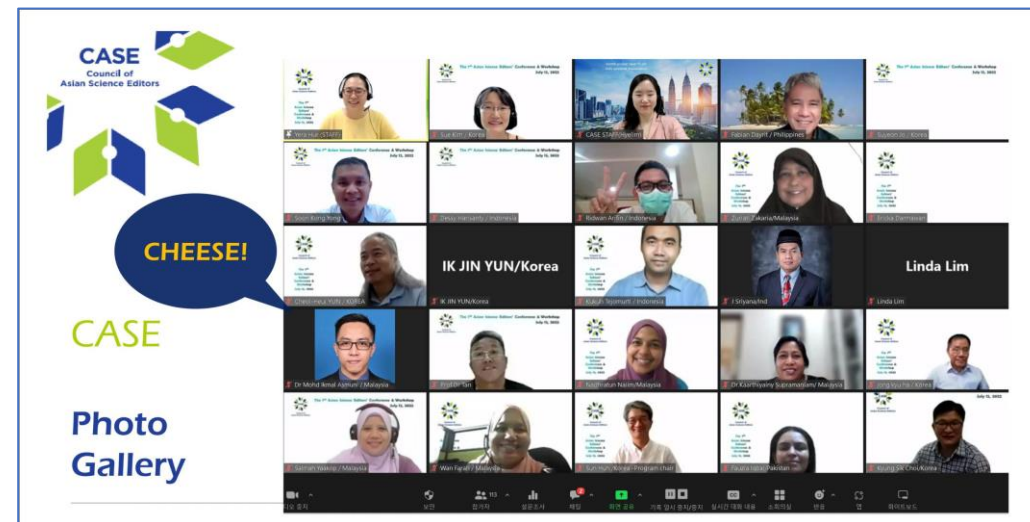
CASE
Council of
Asian Science Editors

CHEESE!

CASE

Photo
Gallery

The 1st Asian Science Editors' Conference & Workshop
July 12, 2022

Yena Hur (STAFF)
Sue Kim / Korea
CASE STAFF (Helen)
Fabian Dayrit / Philippines
Eujeon Jo / Korea
Soon Kong Yong
Desay Harsianty / Indonesia
Ridwan Arifin / Indonesia
Zurian Zakaria/Malaysia
Endra Darmawan

IK JIN YUN/Korea
Linda Lim

Cheol-Heui YUN / KOREA
IK JIN YUN/Korea
Kukuh Tejomurti / Indonesia
I Sriyana/Ind
Linda Lim
Dr Mohd Ikmal Asmuni / Malaysia
Prof Dr Tan
Suzihanun Naim/Malaysia
Dr Kaarthiyainy Supramaniam/ Malaysia
Jong Yup Ha / Korea
Sarinah Yaakop / Malaysia
Wan Farah / Malaysia
Sun Huh, Korea - Program chair
Paulla Iqbal, Pakistan
Keung Sik Choi/Korea

July 12, 2022

오디오 연결
보안
참가자 113
설문조사
채팅
화면 공유
기록 일시 중지/중지
실시간 대화 내용
소회의실
반응
앱
화이트보드